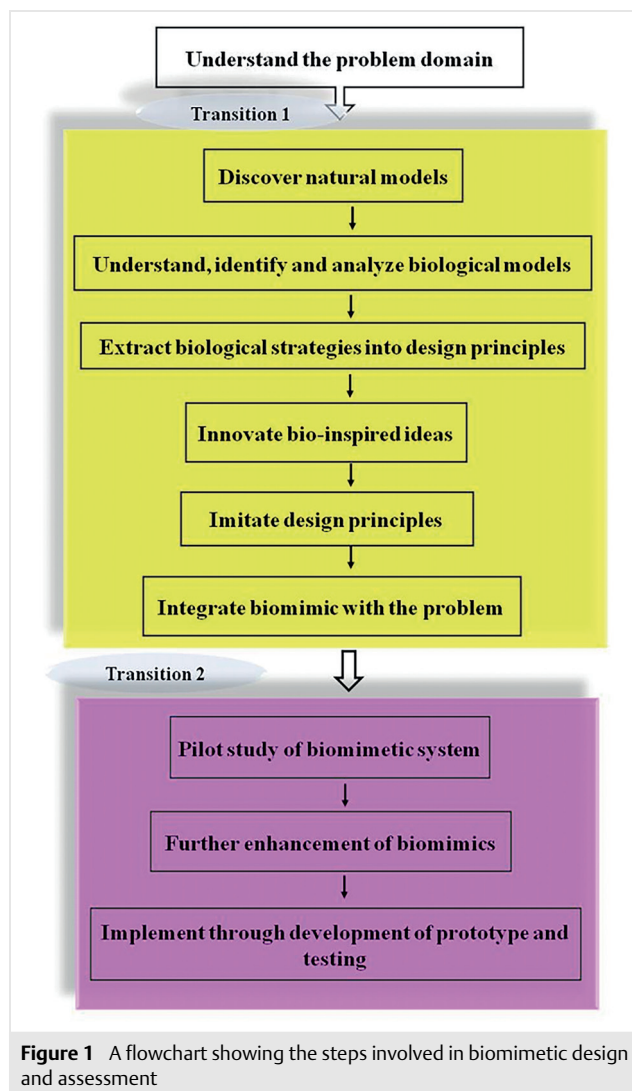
Understand the problem domain

Transition 1

Discover natural models

Understand, identify and analyze biological models

Extract biological strategies into design principles

Innovate bio-inspired ideas

Imitate design principles

Integrate biomimic with the problem

Transition 2

Pilot study of biomimetic system

Further enhancement of biomimics

Implement through development of prototype and testing

**Figure 1** A flowchart showing the steps involved in biomimetic design and assessment